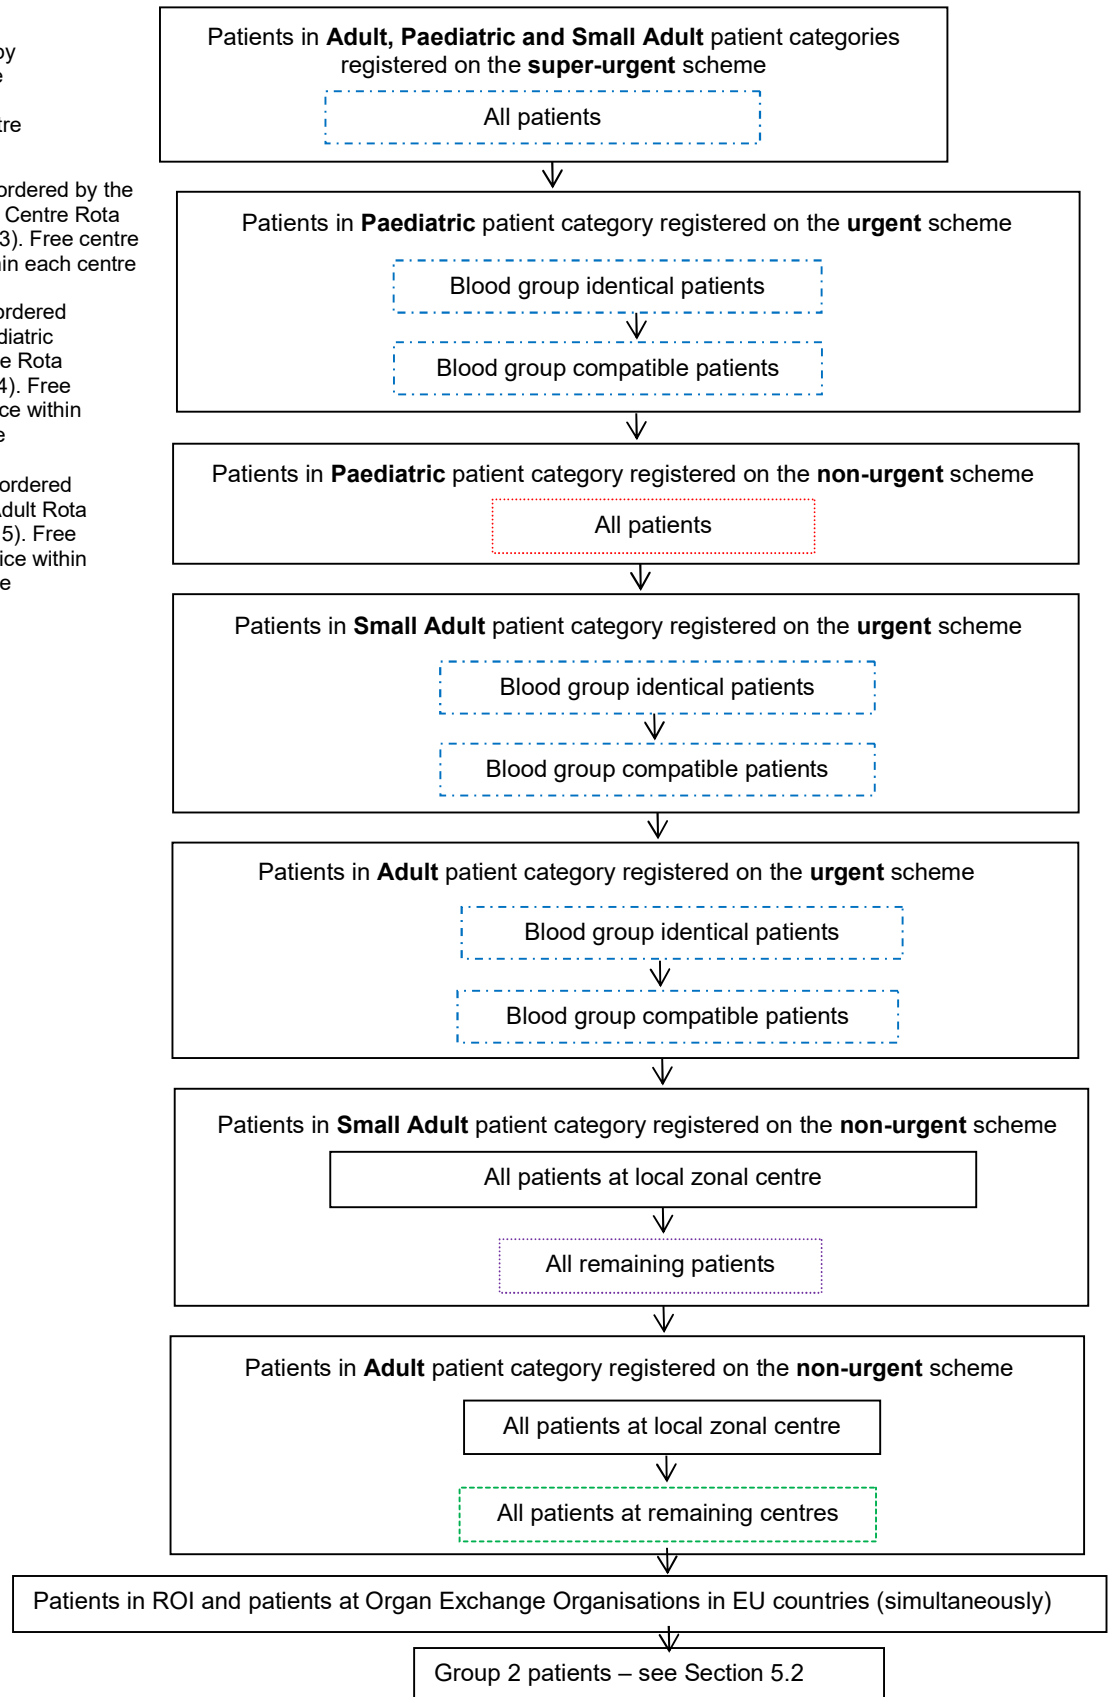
py
e

tre

ordered by the
Centre Rota
3). Free centre
in each centre

ordered
diatric
e Rota
4). Free
ce within
e

ordered
dult Rota
5). Free
ice within
e

Patients in **Adult, Paediatric and Small Adult** patient categories registered on the **super-urgent** scheme

All patients

Patients in **Paediatric** patient category registered on the **urgent** scheme

Blood group identical patients

Blood group compatible patients

Patients in **Paediatric** patient category registered on the **non-urgent** scheme

All patients

Patients in **Small Adult** patient category registered on the **urgent** scheme

Blood group identical patients

Blood group compatible patients

Patients in **Adult** patient category registered on the **urgent** scheme

Blood group identical patients

Blood group compatible patients

Patients in **Small Adult** patient category registered on the **non-urgent** scheme

All patients at local zonal centre

All remaining patients

Patients in **Adult** patient category registered on the **non-urgent** scheme

All patients at local zonal centre

All patients at remaining centres

Patients in ROI and patients at Organ Exchange Organisations in EU countries (simultaneously)

Group 2 patients – see Section 5.2